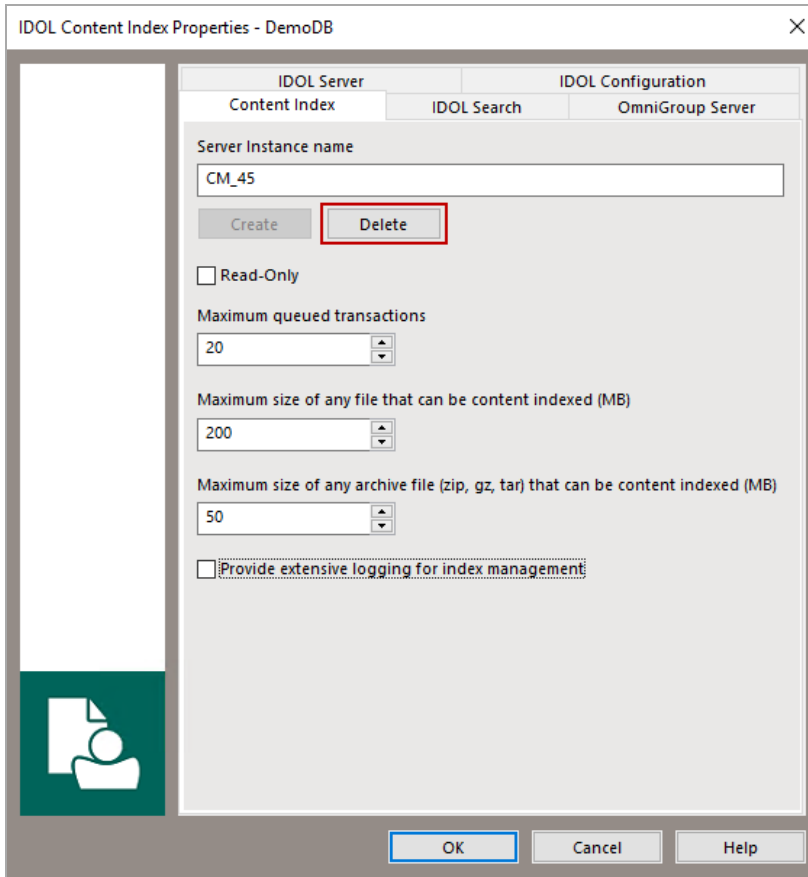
IDOL Content Index Properties - DemoDB

IDOL Server
IDOL Configuration
Content Index
IDOL Search
OmniGroup Server

Server Instance name
CM_45
Create
Delete

Read-Only

Maximum queued transactions
20

Maximum size of any file that can be content indexed (MB)
200

Maximum size of any archive file (zip, gz, tar) that can be content indexed (MB)
50

Provide extensive logging for index management

OK
Cancel
Help